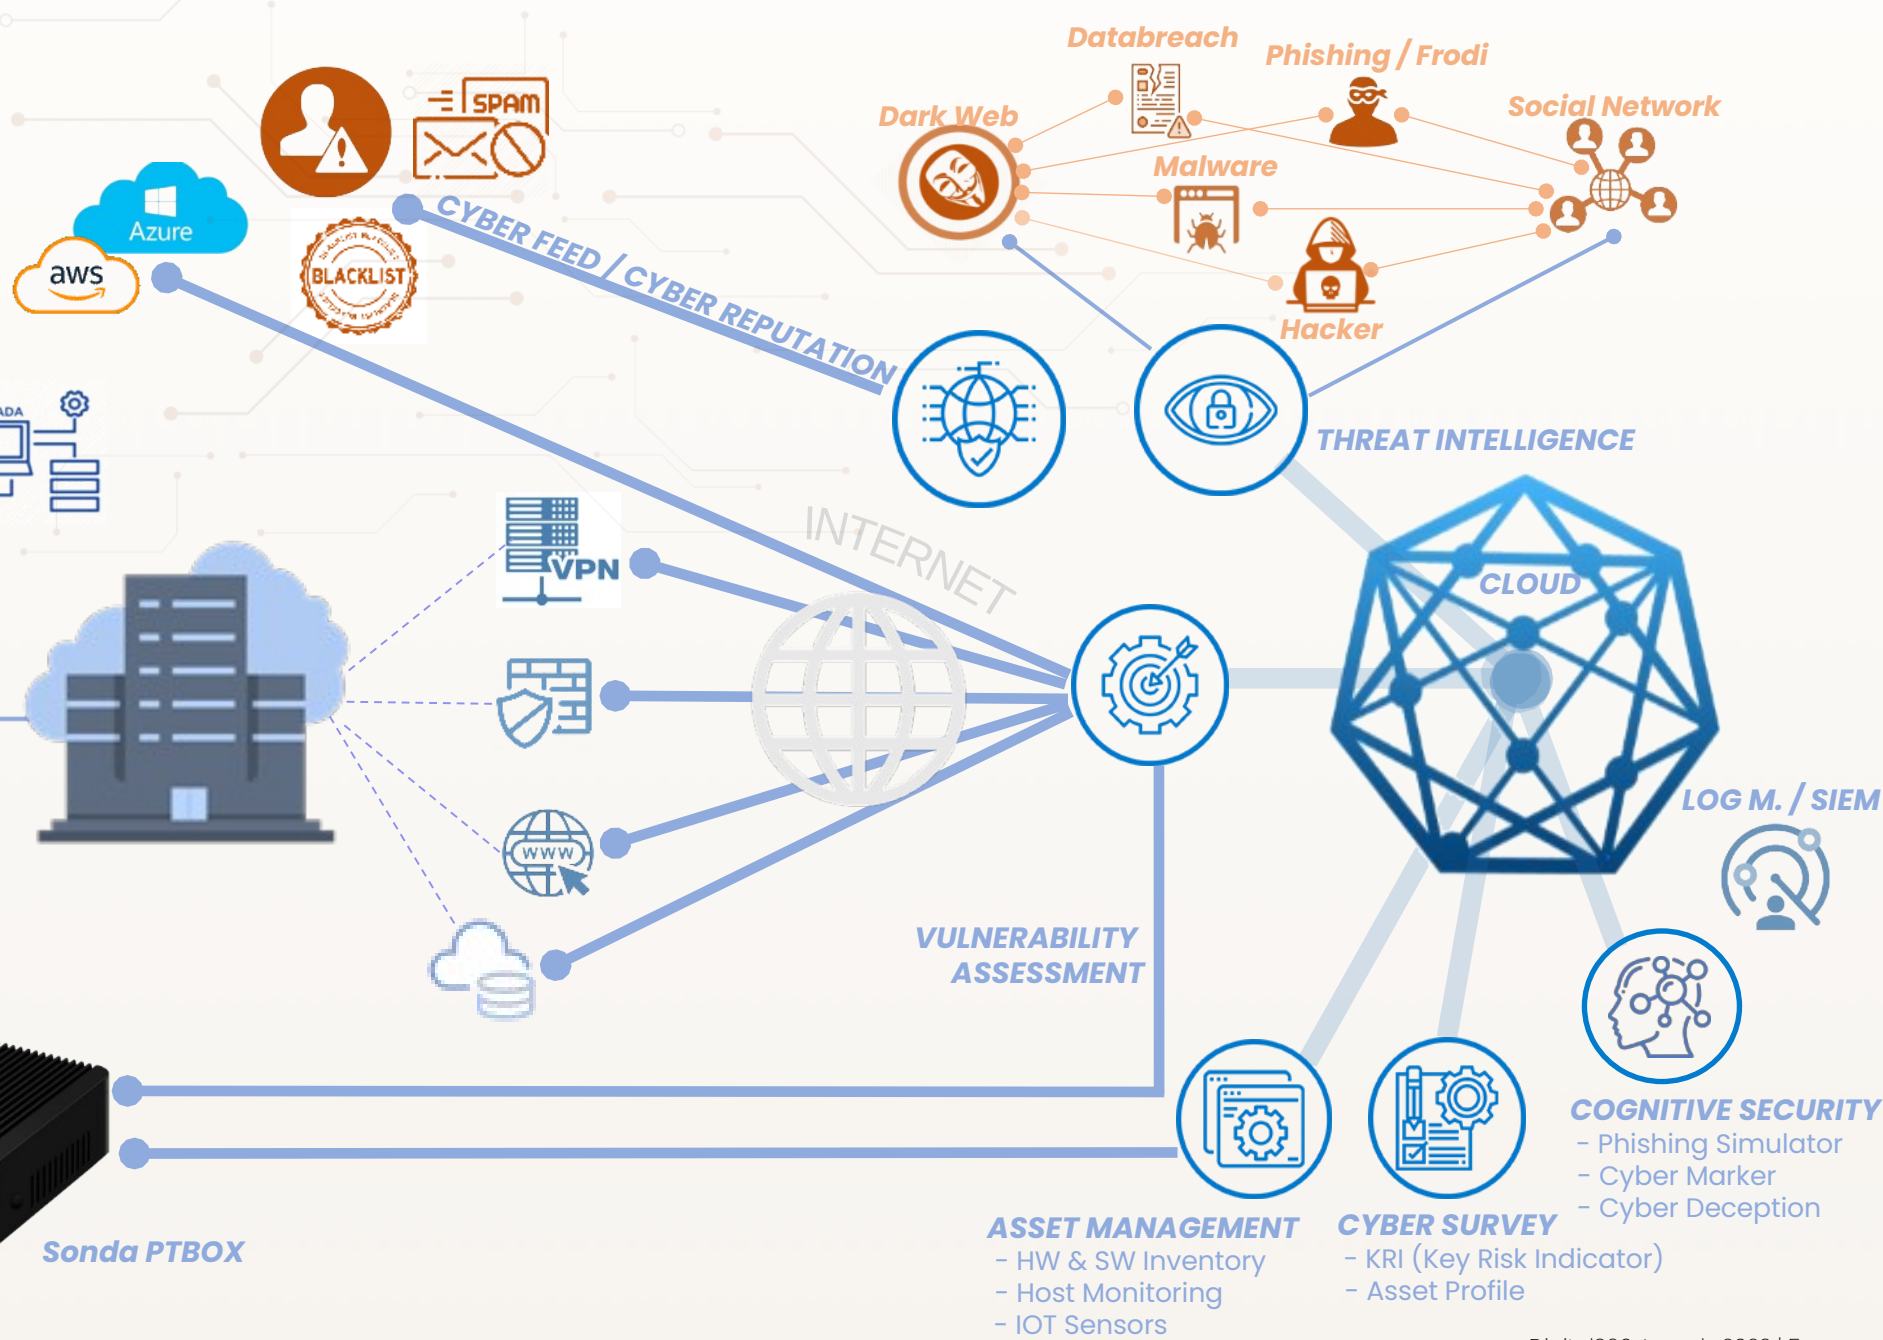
Databreach
Phishing / Frodi
Dark Web
Social Network
Malware
Hacker
SPAM
BLACKLIST
Azure
aws
CYBER FEED / CYBER REPUTATION
THREAT INTELLIGENCE
ADA
VPN
INTERNET
CLOUD
LOG M. / SIEM
VULNERABILITY ASSESSMENT
www
COGNITIVE SECURITY
- Phishing Simulator
- Cyber Marker
- Cyber Deception
ASSET MANAGEMENT
- HW & SW Inventory
- Host Monitoring
- IOT Sensors
CYBER SURVEY
- KRI (Key Risk Indicator)
- Asset Profile
Sonda PTBOX
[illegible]